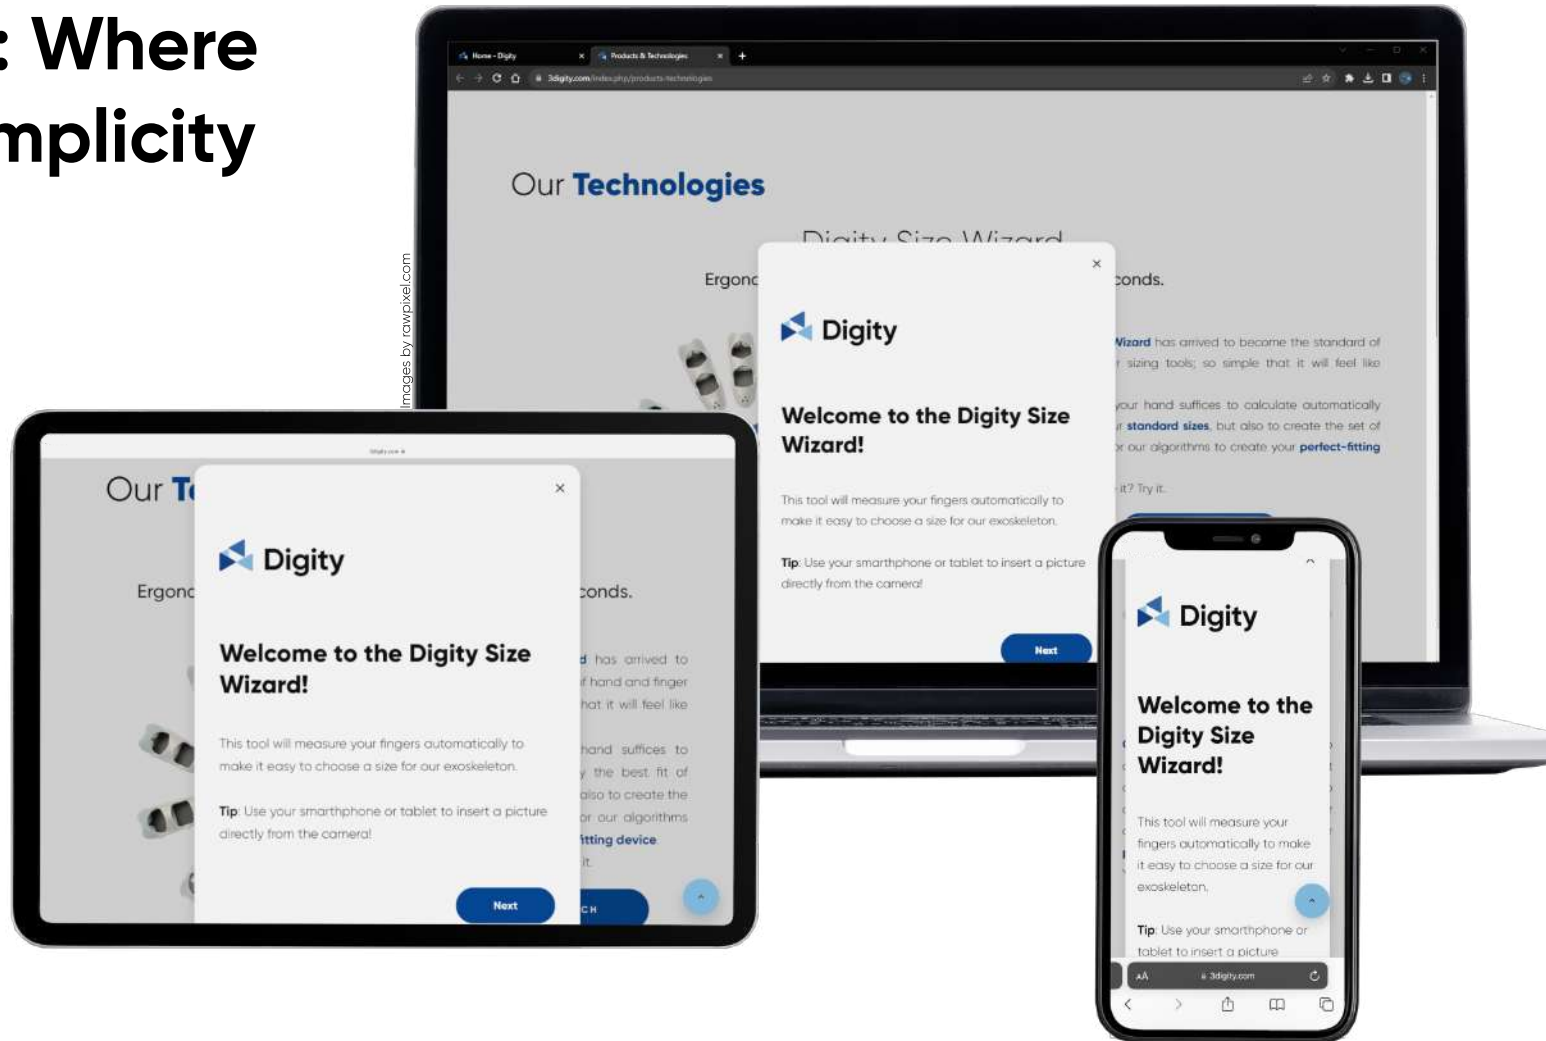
: Where
mplicity

Images by rawpixel.com

Home - Digity
Products & Technologies
3digity.com/index.php/products-technologies

Our Technologies

Digity Size Wizard

Ergono

conds.

Wizard has arrived to become the standard of sizing tools; so simple that it will feel like

your hand suffices to calculate automatically standard sizes, but also to create the set of our algorithms to create your perfect-fitting

it? Try it.

Digity

Welcome to the Digity Size Wizard!

This tool will measure your fingers automatically to make it easy to choose a size for our exoskeleton.

Tip: Use your smarthphone or tablet to insert a picture directly from the camera!

Next

Our T

Ergono

conds.

d has arrived to
f hand and finger
hat it will feel like

hand suffices to
y the best fit of
also to create the
or our algorithms
itting device
it.

Digity

Welcome to the Digity Size Wizard!

This tool will measure your fingers automatically to make it easy to choose a size for our exoskeleton.

Tip: Use your smarthphone or tablet to insert a picture directly from the camera!

Next

CH

Digity

Welcome to the Digity Size Wizard!

This tool will measure your fingers automatically to make it easy to choose a size for our exoskeleton.

Tip: Use your smarthphone or tablet to insert a picture

AA
3digity.com